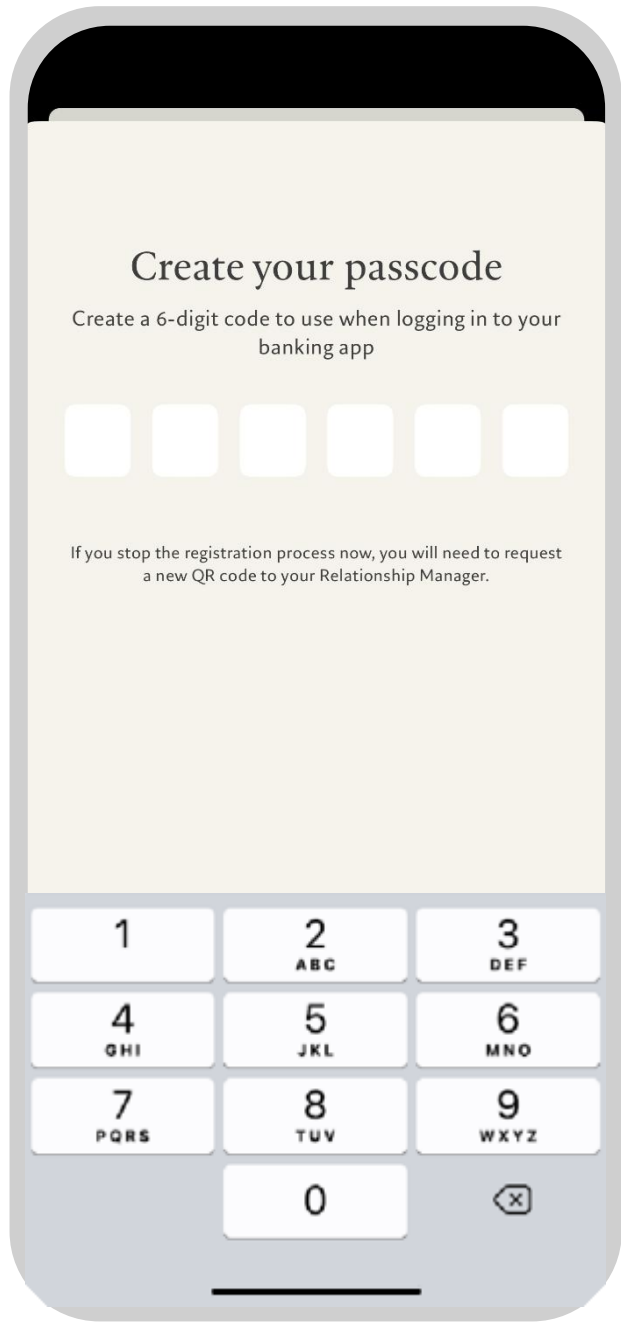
Create your passcode

Create a 6-digit code to use when logging in to your banking app

If you stop the registration process now, you will need to request a new QR code to your Relationship Manager.

1
2 ABC
3 DEF
4 GHI
5 JKL
6 MNO
7 PQRS
8 TUV
9 WXYZ
0